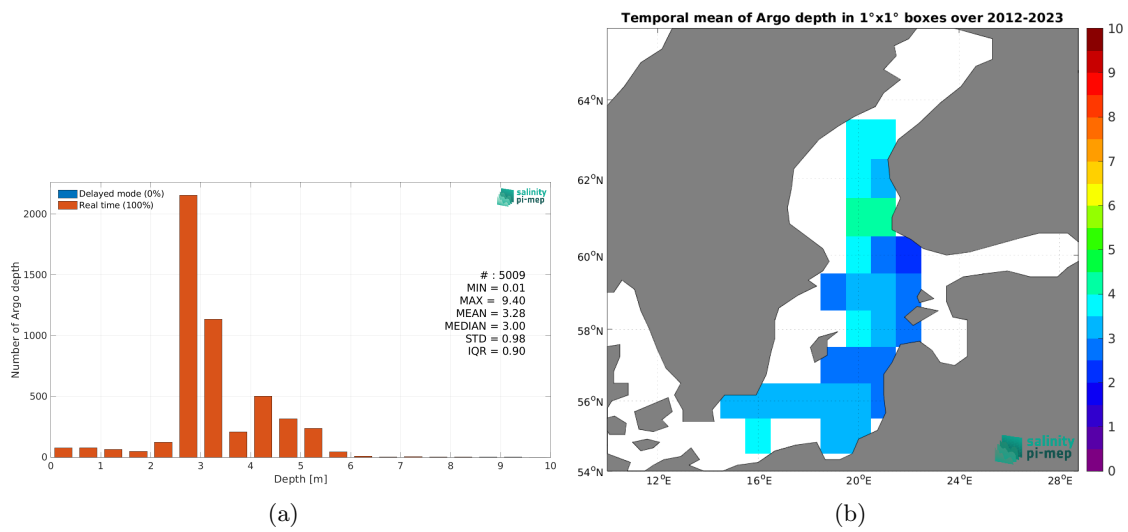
Delayed mode (0%)
Real time (100%)

salinity pi-mep

Number of Argo depth

2000
1500
1000
500
0

0 1 2 3 4 5 6 7 8 9 10
Depth [m]

# : 5009
MIN = 0.01
MAX = 9.40
MEAN = 3.28
MEDIAN = 3.00
STD = 0.98
IQR = 0.90

(a)

Temporal mean of Argo depth in 1°x1° boxes over 2012-2023

64°N
62°N
60°N
58°N
56°N
54°N

12°E 16°E 20°E 24°E 28°E

salinity pi-mep

10
9
8
7
6
5
4
3
2
1
0

(b)